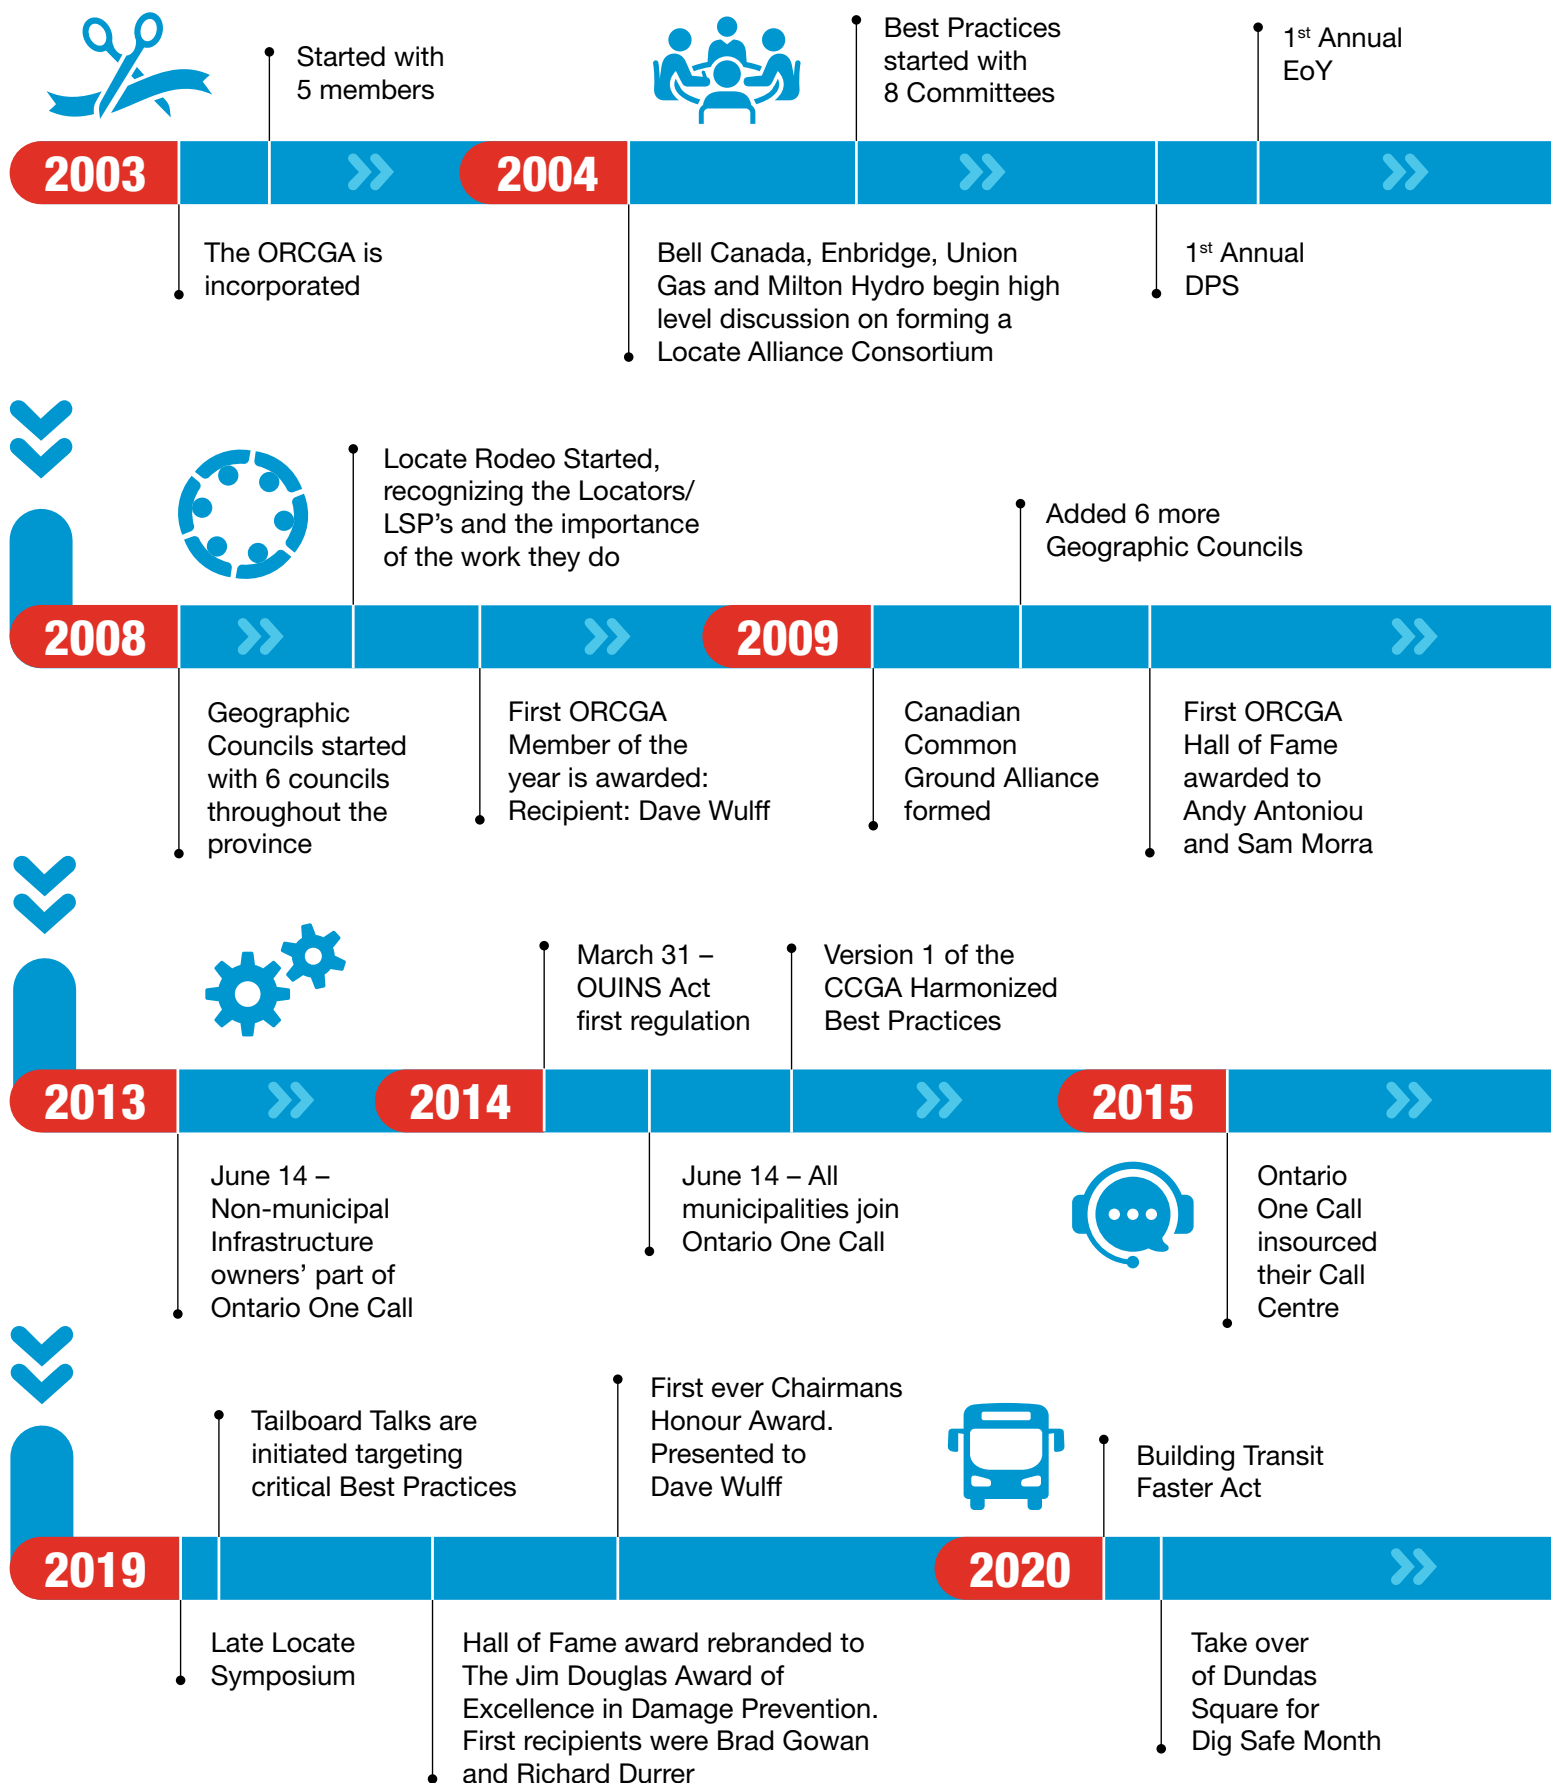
Started with 5 members

Best Practices started with 8 Committees

1$^{st}$ Annual EoY

2003

2004

The ORCGA is incorporated

Bell Canada, Enbridge, Union Gas and Milton Hydro begin high level discussion on forming a Locate Alliance Consortium

1$^{st}$ Annual DPS

Locate Rodeo Started, recognizing the Locators/ LSP's and the importance of the work they do

Added 6 more Geographic Councils

2008

2009

Geographic Councils started with 6 councils throughout the province

First ORCGA Member of the year is awarded: Recipient: Dave Wulff

Canadian Common Ground Alliance formed

First ORCGA Hall of Fame awarded to Andy Antoniou and Sam Morra

March 31 – OUINS Act first regulation

Version 1 of the CCGA Harmonized Best Practices

2013

2014

2015

June 14 – Non-municipal Infrastructure owners' part of Ontario One Call

June 14 – All municipalities join Ontario One Call

Ontario One Call insourced their Call Centre

Tailboard Talks are initiated targeting critical Best Practices

First ever Chairmans Honour Award. Presented to Dave Wulff

Building Transit Faster Act

2019

2020

Late Locate Symposium

Hall of Fame award rebranded to The Jim Douglas Award of Excellence in Damage Prevention. First recipients were Brad Gowan and Richard Durrer

Take over of Dundas Square for Dig Safe Month